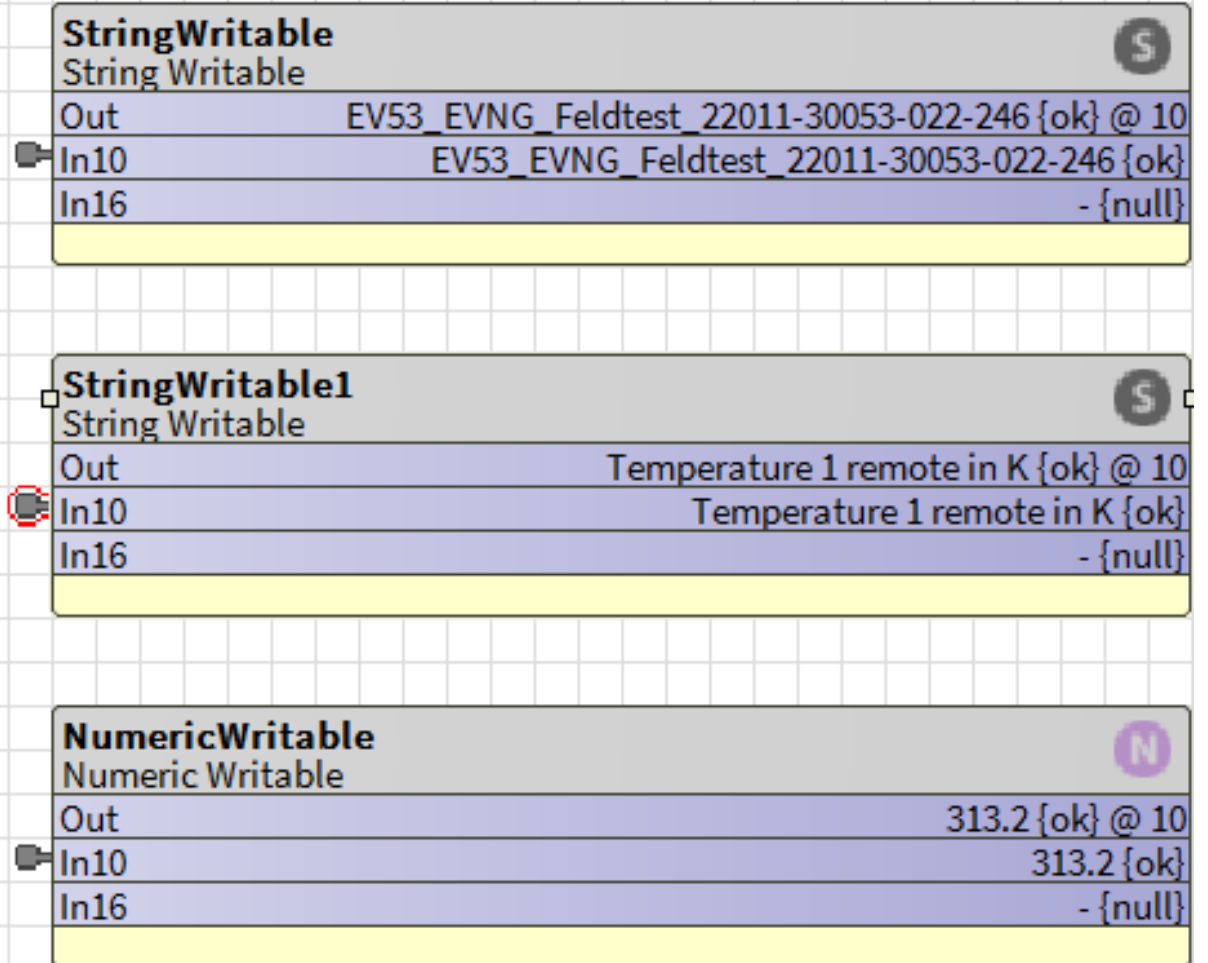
StringWritable
String Writable

| Out | EV53_EVNG_Feldtest_22011-30053-022-246 {ok} @ 10 |
|---|---|
| In10 | EV53_EVNG_Feldtest_22011-30053-022-246 {ok} |
| In16 | - {null} |

StringWritable1
String Writable

| Out | Temperature 1 remote in K {ok} @ 10 |
|---|---|
| In10 | Temperature 1 remote in K {ok} |
| In16 | - {null} |

NumericWritable
Numeric Writable

| Out | 313.2 {ok} @ 10 |
|---|---|
| In10 | 313.2 {ok} |
| In16 | - {null} |